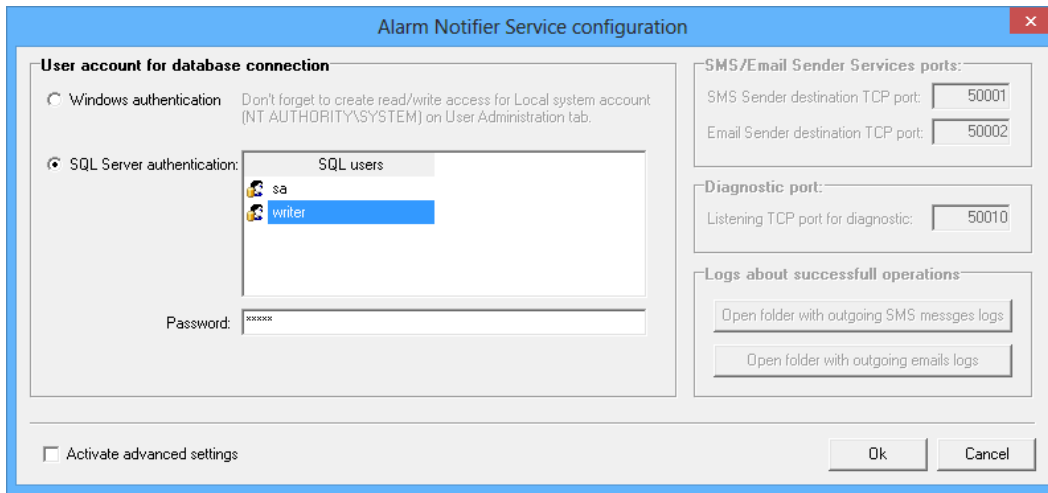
Alarm Notifier Service configuration

User account for database connection

Windows authentication

Don't forget to create read/write access for Local system account (NT AUTHORITY\SYSTEM) on User Administration tab.

SQL Server authentication:

| SQL users |
|---|
| sa |
| writer |

Password: *****

SMS/Email Sender Services ports:

SMS Sender destination TCP port: 50001

Email Sender destination TCP port: 50002

Diagnostic port:

Listening TCP port for diagnostic: 50010

Logs about successfull operations

Open folder with outgoing SMS messges logs

Open folder with outgoing emails logs

Activate advanced settings

Ok

Cancel